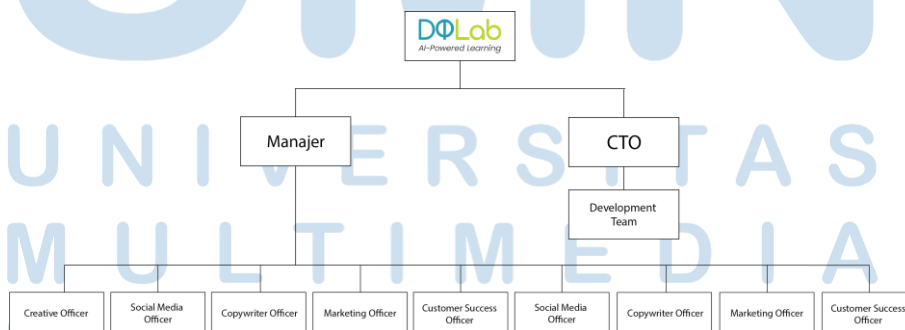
DOLab
AI-Powered Learning

UNIVERSITAS MULTIMEDIA

Manajer

CTO

Development Team

Creative Officer

Social Media Officer

Copywriter Officer

Marketing Officer

Customer Success Officer

Social Media Officer

Copywriter Officer

Marketing Officer

Customer Success Officer